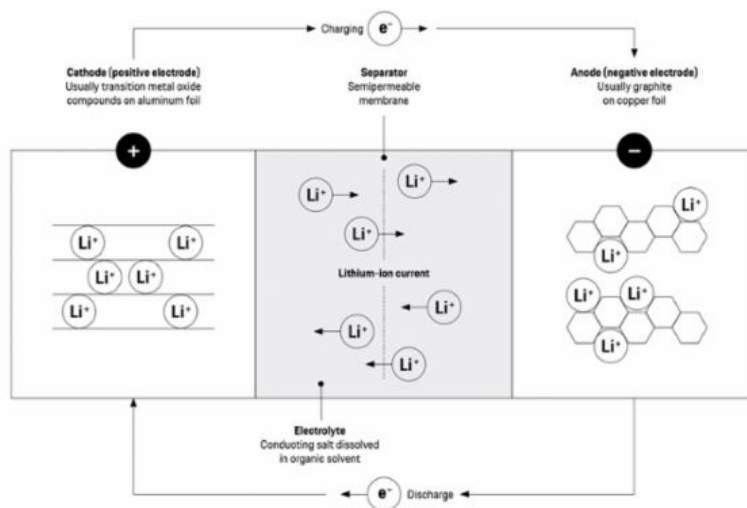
Charging $e^-$

**Cathode (positive electrode)**
Usually transition metal oxide compounds on aluminum foil

**Separator**
Semipermeable membrane

**Anode (negative electrodes)**
Usually graphite on copper foil

+

−

$Li^+$ $Li^+$
$Li^+$ $Li^+$
$Li^+$ $Li^+$

$Li^+$ $Li^+$
$Li^+$

**Lithium-ion current**

$Li^+$
$Li^+$
$Li^+$

$Li^+$
$Li^+$
$Li^+$ $Li^+$
$Li^+$

**Electrolyte**
Conducting salt dissolved in organic solvent

$e^-$ Discharge